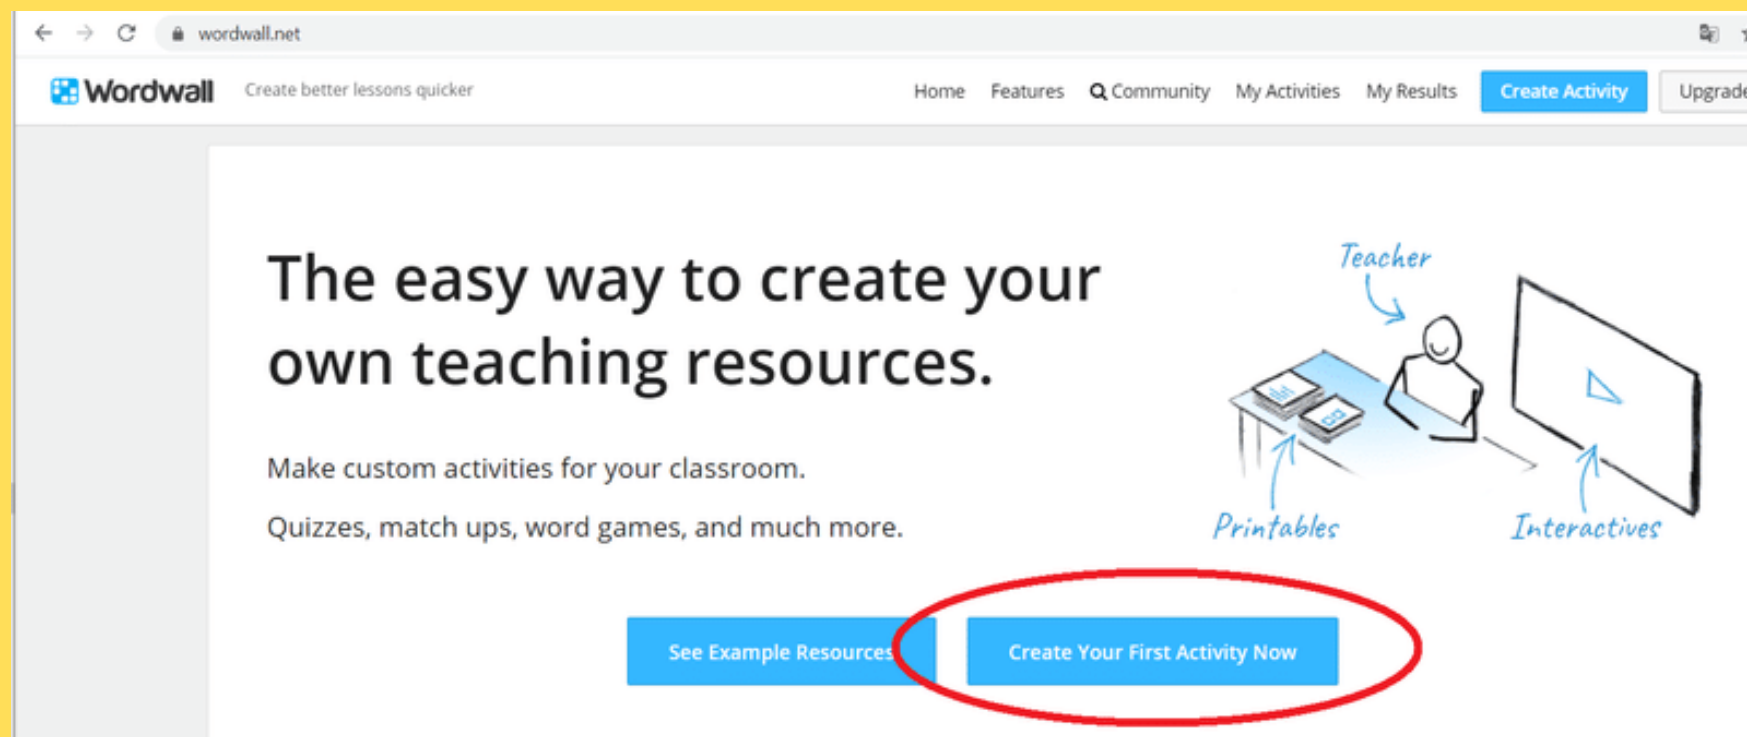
wordwall.net

Wordwall Create better lessons quicker

Home Features Community My Activities My Results Create Activity Upgrade

The easy way to create your own teaching resources.

Make custom activities for your classroom.

Quizzes, match ups, word games, and much more.

Teacher

Printables

Interactives

See Example Resources

Create Your First Activity Now